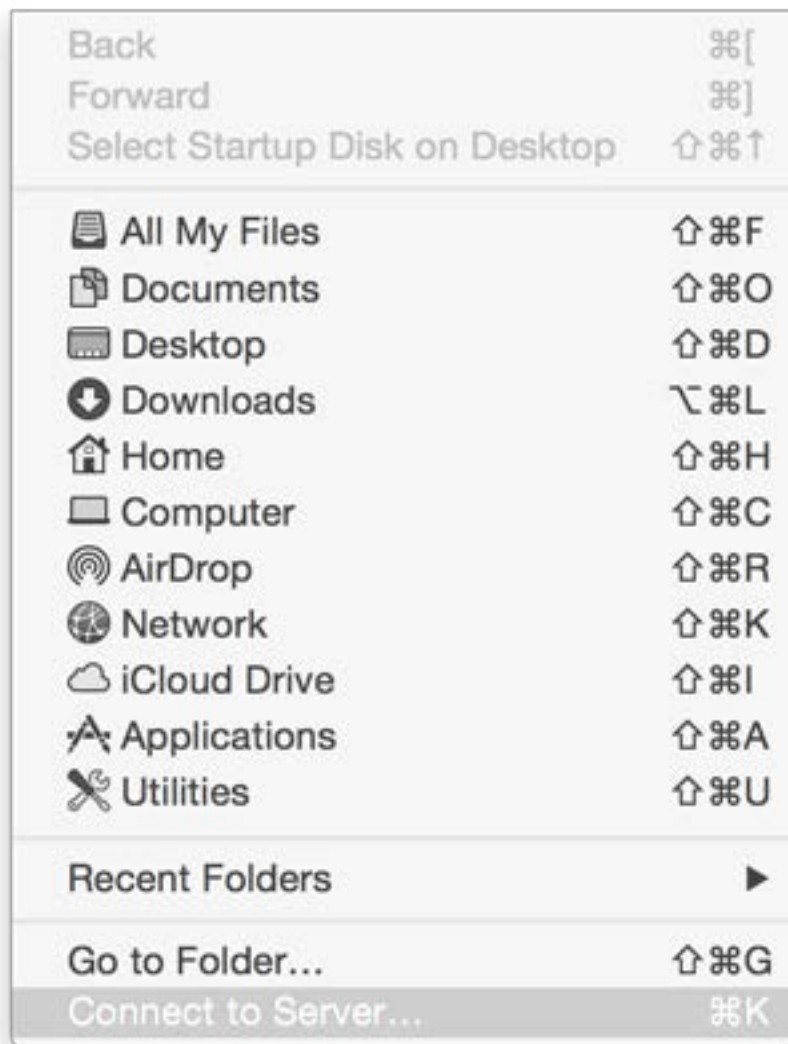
Back ⌘[
Forward ⌘]
Select Startup Disk on Desktop ⇧⌘↑

All My Files ⇧⌘F
Documents ⇧⌘O
Desktop ⇧⌘D
Downloads ⌥⌘L
Home ⇧⌘H
Computer ⇧⌘C
AirDrop ⇧⌘R
Network ⇧⌘K
iCloud Drive ⇧⌘I
Applications ⇧⌘A
Utilities ⇧⌘U

Recent Folders ▶

Go to Folder... ⇧⌘G
Connect to Server... ⌘K